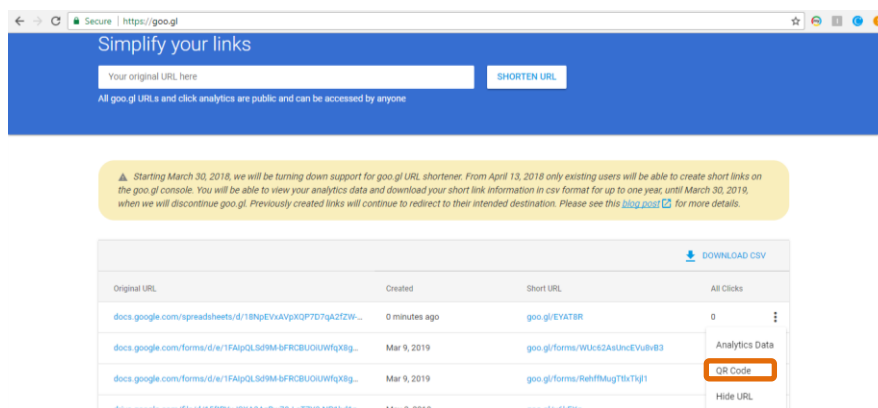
Secure | https://goo.gl

Simplify your links

Your original URL here

SHORTEN URL

All goo.gl URLs and click analytics are public and can be accessed by anyone

Starting March 30, 2018, we will be turning down support for goo.gl URL shortener. From April 13, 2018 only existing users will be able to create short links on the goo.gl console. You will be able to view your analytics data and download your short link information in csv format for up to one year, until March 30, 2019, when we will discontinue goo.gl. Previously created links will continue to redirect to their intended destination. Please see this blog post for more details.

DOWNLOAD CSV

| Original URL | Created | Short URL | All Clicks |
|---|---|---|---|
| docs.google.com/spreadsheets/d/18NpEVxAVpXQP7D7qA2fZW-... | 0 minutes ago | goo.gl/EYAT8R | 0 |
| docs.google.com/forms/d/e/1FAIpQLSd9M-bFRCBUOiUWfqX8g... | Mar 9, 2019 | goo.gl/forms/WUc62AsUncEVu8vB3 | |
| docs.google.com/forms/d/e/1FAIpQLSd9M-bFRCBUOiUWfqX8g... | Mar 9, 2019 | goo.gl/forms/RehffMugTflxTkjl1 | |

Analytics Data
QR Code
Hide URL